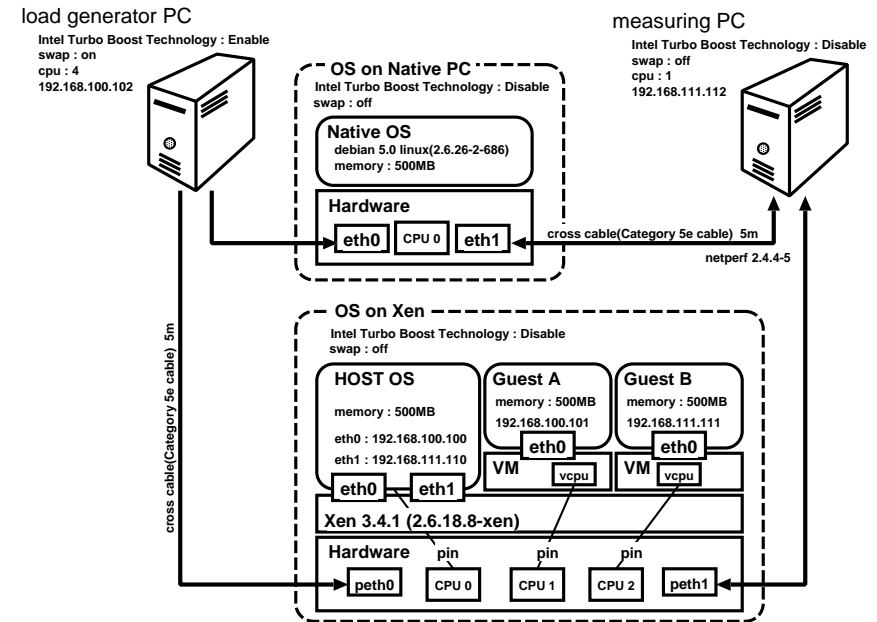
load generator PC
Intel Turbo Boost Technology : Enable
swap : on
cpu : 4
192.168.100.102

measuring PC
Intel Turbo Boost Technology : Disable
swap : off
cpu : 1
192.168.111.112

OS on Native PC
Intel Turbo Boost Technology : Disable
swap : off

Native OS
debian 5.0 linux(2.6.26-2-686)
memory : 500MB

Hardware
eth0
CPU 0
eth1

cross cable(Category 5e cable) 5m
netperf 2.4.4-5

OS on Xen
Intel Turbo Boost Technology : Disable
swap : off

cross cable(Category 5e cable) 5m

HOST OS
memory : 500MB
eth0 : 192.168.100.100
eth1 : 192.168.111.110
eth0
eth1

Guest A
memory : 500MB
192.168.100.101
eth0
VM
vcpu

Guest B
memory : 500MB
192.168.111.111
eth0
VM
vcpu

Xen 3.4.1 (2.6.18.8-xen)

pin
pin
pin

Hardware
peth0
CPU 0
CPU 1
CPU 2
peth1